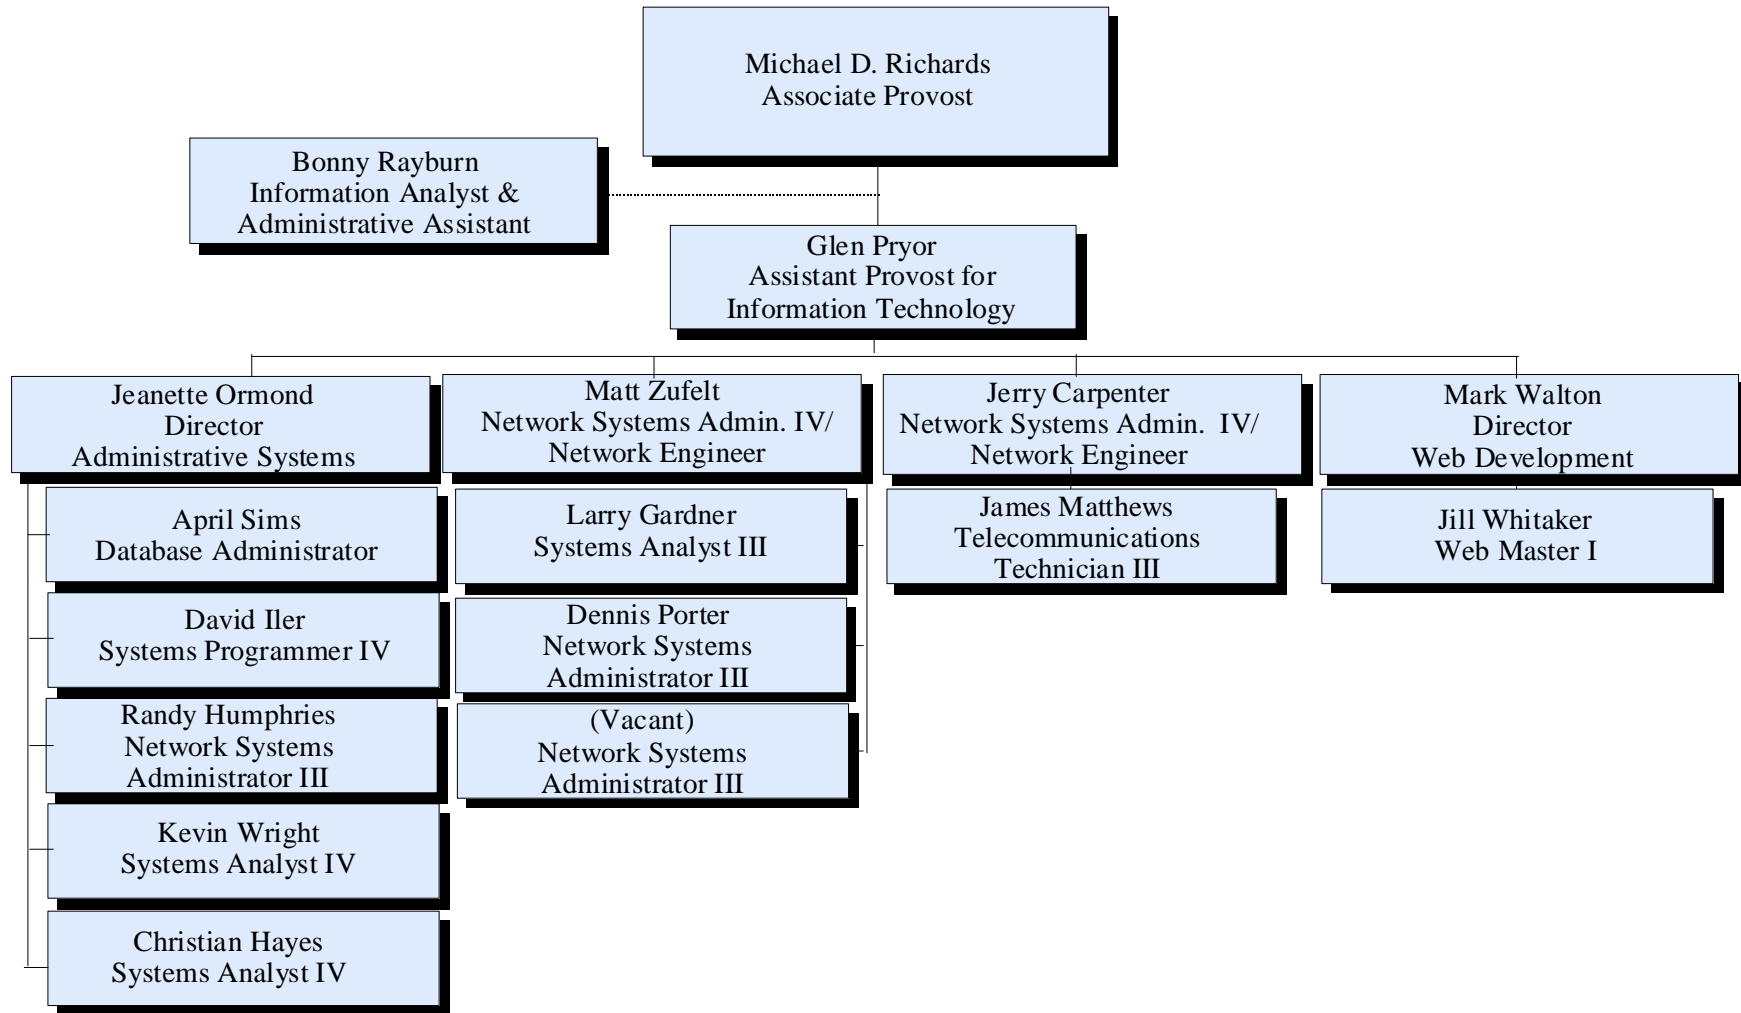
Michael D. Richards
Associate Provost

Bonny Rayburn
Information Analyst &
Administrative Assistant

Glen Pryor
Assistant Provost for
Information Technology

Jeanette Ormond
Director
Administrative Systems

Matt Zufelt
Network Systems Admin. IV/
Network Engineer

Jerry Carpenter
Network Systems Admin. IV/
Network Engineer

Mark Walton
Director
Web Development

April Sims
Database Administrator

David Iler
Systems Programmer IV

Randy Humphries
Network Systems
Administrator III

Kevin Wright
Systems Analyst IV

Christian Hayes
Systems Analyst IV

Larry Gardner
Systems Analyst III

Dennis Porter
Network Systems
Administrator III

(Vacant)
Network Systems
Administrator III

James Matthews
Telecommunications
Technician III

Jill Whitaker
Web Master I